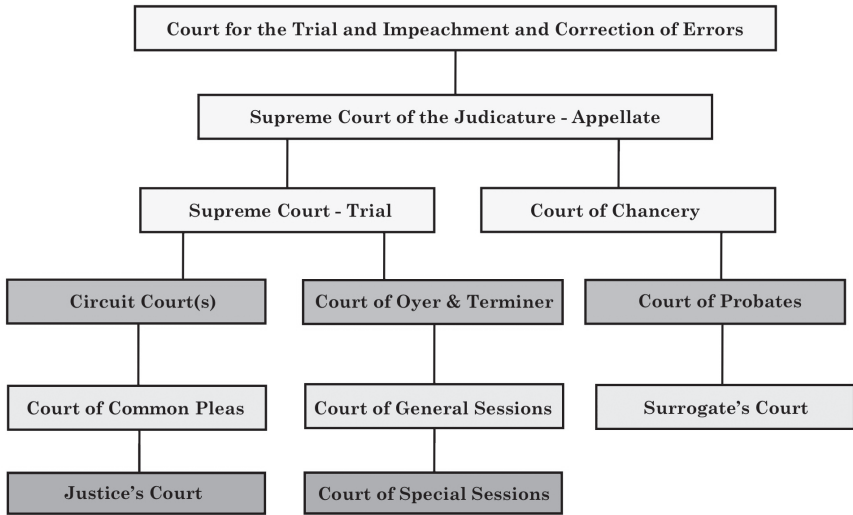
Court for the Trial and Impeachment and Correction of Errors

Supreme Court of the Judicature - Appellate

Supreme Court - Trial

Court of Chancery

Circuit Court(s)

Court of Oyer & Terminer

Court of Probates

Court of Common Pleas

Court of General Sessions

Surrogate's Court

Justice's Court

Court of Special Sessions